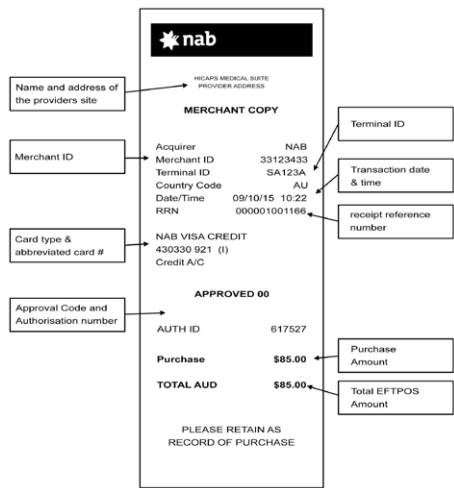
nab

HICAPS MEDICAL SUITE
PROVIDER ADDRESS

Name and address of the providers site

MERCHANT COPY

Terminal ID

Merchant ID

| | |
|---|---|
| Acquirer | NAB |
| Merchant ID | 33123433 |
| Terminal ID | SA123A |
| Country Code | AU |
| Date/Time | 09/10/15 10:22 |
| RRN | 000001001166 |

Transaction date & time

receipt reference number

Card type & abbreviated card #

NAB VISA CREDIT
430330 921 (I)
Credit A/C

Approval Code and Authorisation number

APPROVED 00

AUTH ID 617527

Purchase $85.00

Purchase Amount

TOTAL AUD $85.00

Total EFTPOS Amount

PLEASE RETAIN AS
RECORD OF PURCHASE